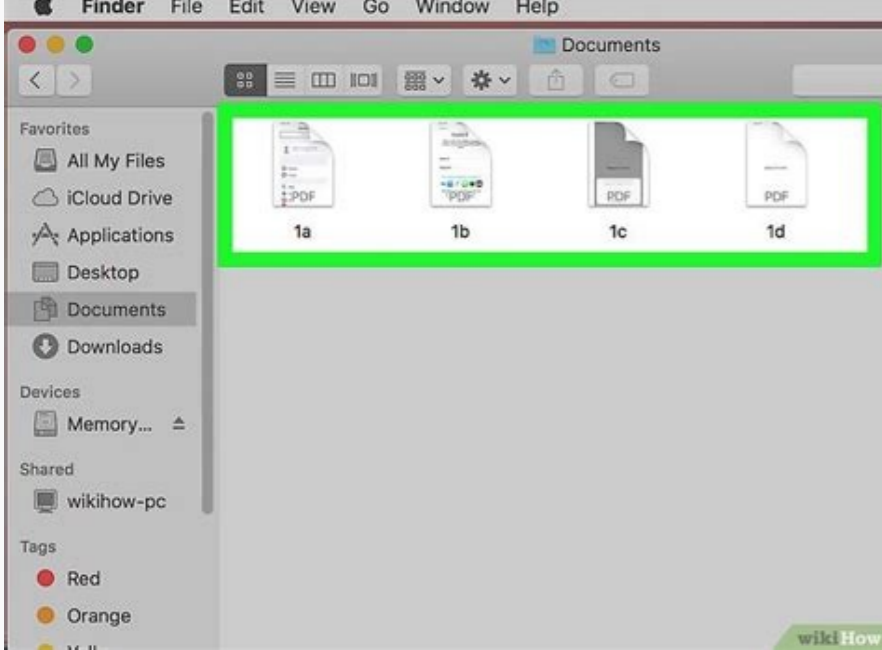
Finder File Edit View Go Window Help

Documents

Favorites
All My Files
iCloud Drive
Applications
Desktop
Documents
Downloads

Devices
Memory...

Shared
wikihow-pc

Tags
Red
Orange
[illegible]

PDF
1a

PDF
1b

PDF
1c

PDF
1d

wikiHow